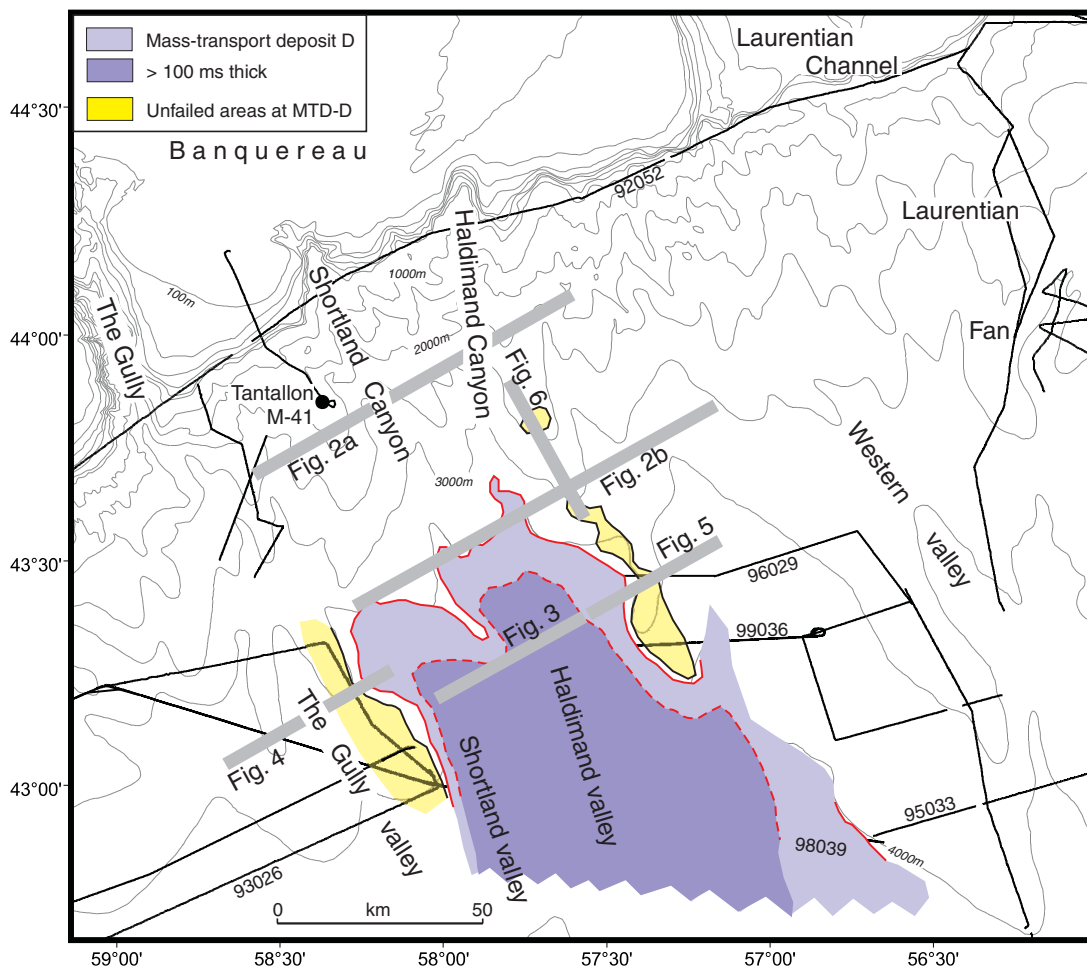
Mass-transport deposit D
> 100 ms thick
Unfailed areas at MTD-D

Laurentian Channel

44°30'
Banquereau
92052
Laurentian
Haldimand Canyon
Shortland
1000m
100m
The Gully
44°00'
2000m
Fan
Fig. 6
Tantallon M-41
Canyon
Fig. 2a
Western
3000m
Fig. 2b
valley
43°30'
Fig. 5
96029
Fig. 3
99036
Haldimand valley
The Gully
Shortland valley
Fig. 4
43°00'
valley
95033
98039
4000m
93026
0 km 50
59°00'
58°30'
58°00'
57°30'
57°00'
56°30'